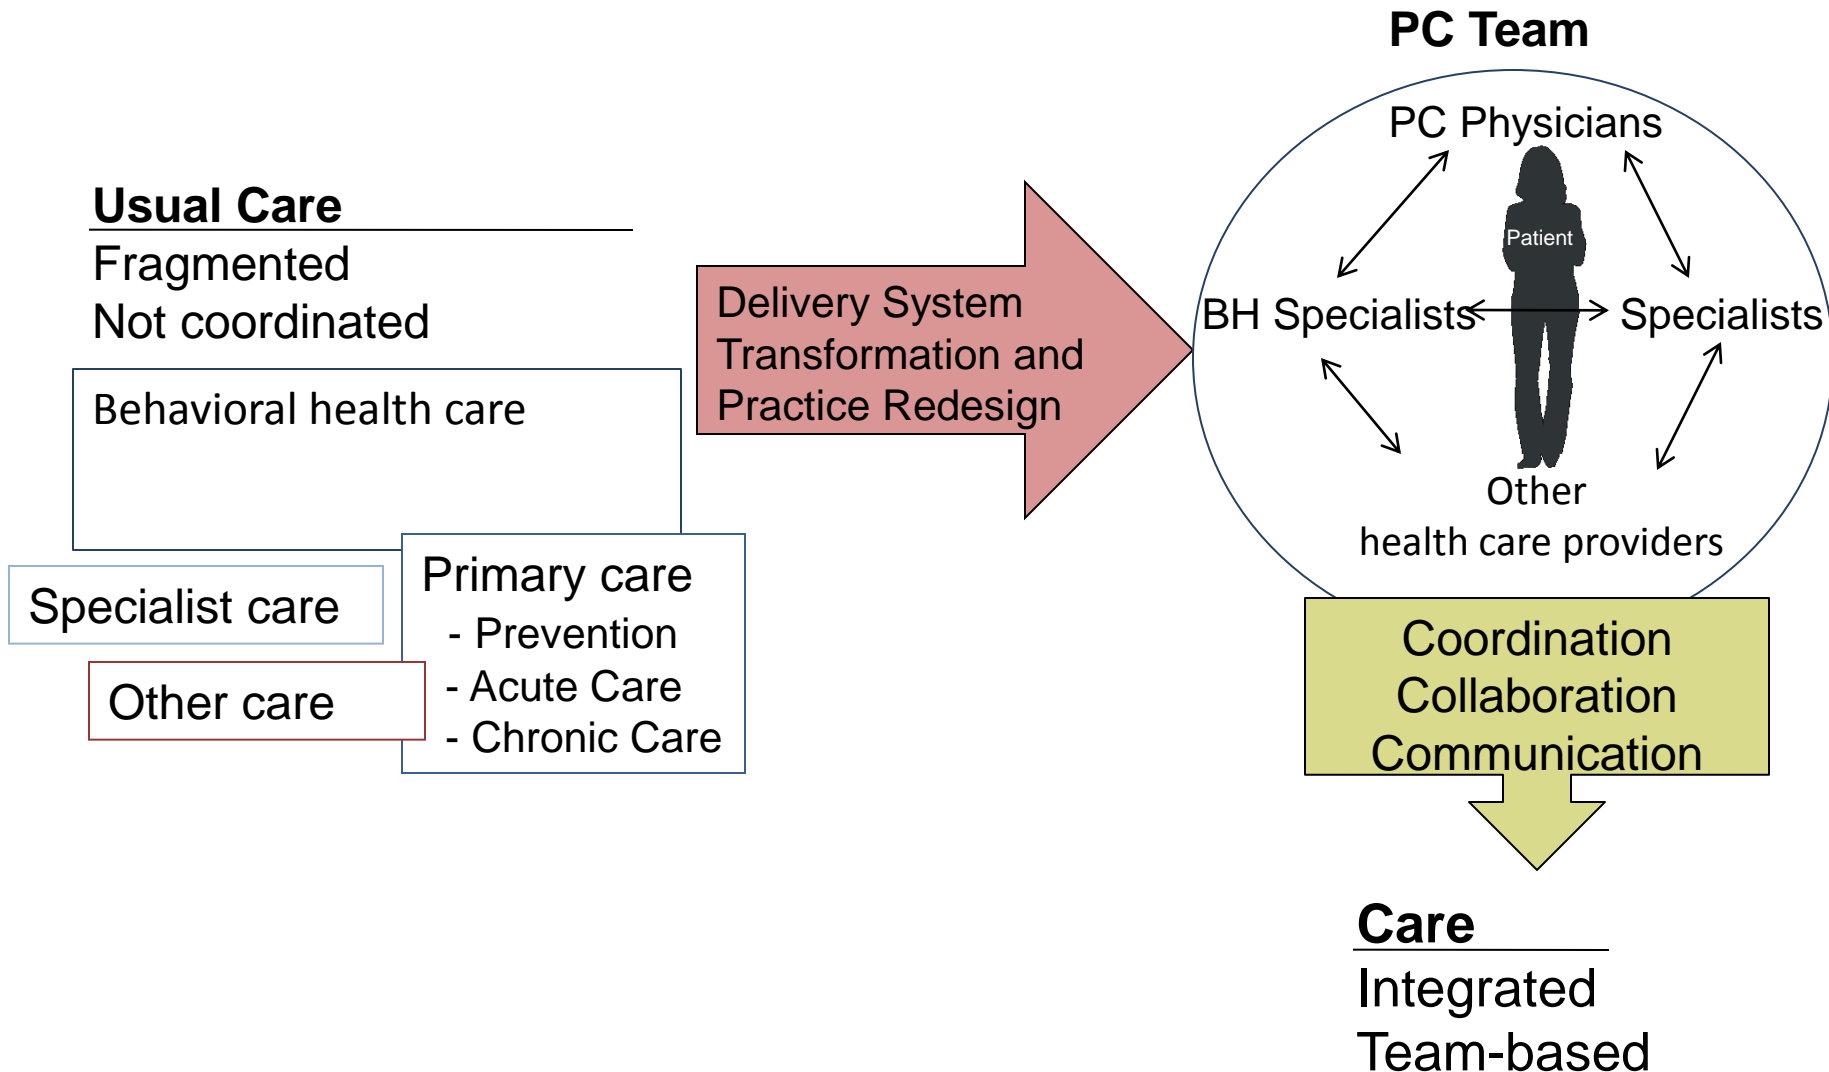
Usual Care
Fragmented
Not coordinated

Behavioral health care

Specialist care

Other care

Primary care
- Prevention
- Acute Care
- Chronic Care

Delivery System Transformation and Practice Redesign

PC Team
PC Physicians
Patient
BH Specialists
Specialists
Other
health care providers

Coordination
Collaboration
Communication

Care
Integrated
Team-based